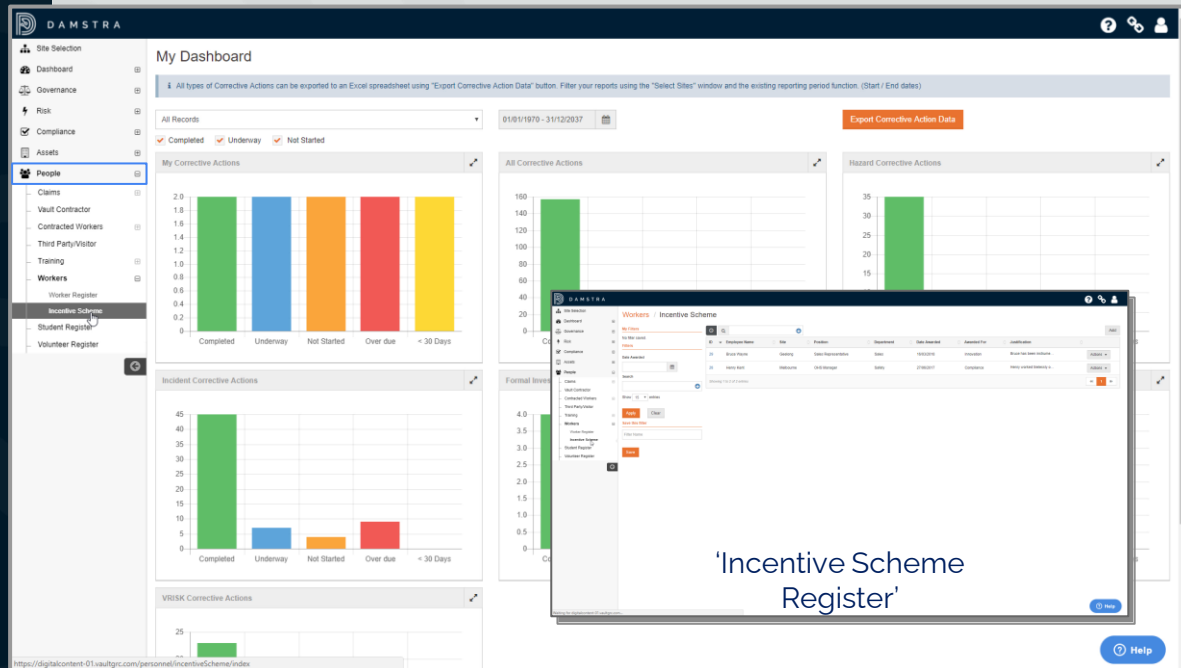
DAMSTRA

Site Selection
Dashboard
Governance
Risk
Compliance
Assets
People
Claims
Vault Contractor
Contracted Workers
Third Party/Visitor
Training
Workers
Worker Register
Incentive Scheme
Student Register
Volunteer Register

My Dashboard

All types of Corrective Actions can be exported to an Excel spreadsheet using "Export Corrective Action Data" button. Filter your reports using the "Select Sites" window and the existing reporting period function. (Start / End dates)

All Records
01/01/1970 - 31/12/2037
Export Corrective Action Data

Completed Underway Not Started

My Corrective Actions

2.0
1.8
1.6
1.4
1.2
1.0
0.8
0.6
0.4
0.2
0

Completed Underway Not Started Over due < 30 Days

All Corrective Actions

160
140
120
100
80
60
40
20
0

Hazard Corrective Actions

35
30
25
20

Incident Corrective Actions

45
40
35
30
25
20
15
10
5
0

Completed Underway Not Started Over due < 30 Days

Formal Inves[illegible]

4.0
3.5
3.0
2.5
2.0
1.5
1.0
0.5
0

VRISK Corrective Actions

25

DAMSTRA
Workers / Incentive Scheme
My Filters
No filter saved.
Filters
Date Awarded
Search
Show 10 entries
Apply Clear
Save this filter
Filter Name
Save

Add
ID Employee Name Site Position Department Date Awarded Awarded For Justification
Bruce Reyes Geelong Sales Representative Sales 16/8/2016 Innovation Bruce has been instrume...
Harry Kent Melbourne Shift Manager Safety 27/6/2017 Compliance Harry worked tirelessly a...
Showing 1 to 2 of 2 entries
Help

'Incentive Scheme Register'

https://digitalcontent-01.vaultgrc.com/personnel/incentiveScheme/index

Help